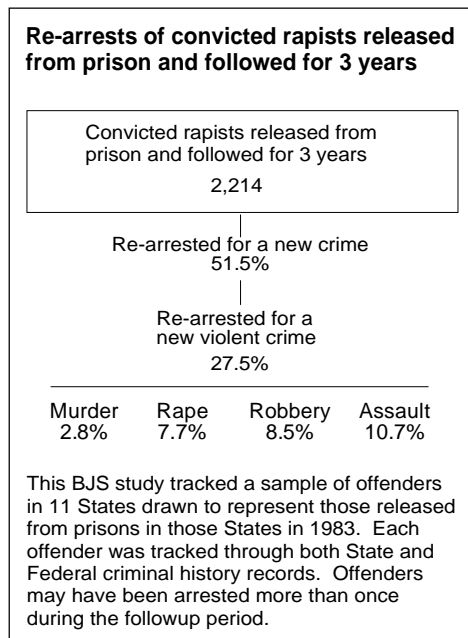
Re-arrests of convicted rapists released from prison and followed for 3 years

Convicted rapists released from prison and followed for 3 years
2,214

Re-arrested for a new crime
51.5%

Re-arrested for a new violent crime
27.5%

Murder 2.8%
Rape 7.7%
Robbery 8.5%
Assault 10.7%

This BJS study tracked a sample of offenders in 11 States drawn to represent those released from prisons in those States in 1983. Each offender was tracked through both State and Federal criminal history records. Offenders may have been arrested more than once during the followup period.